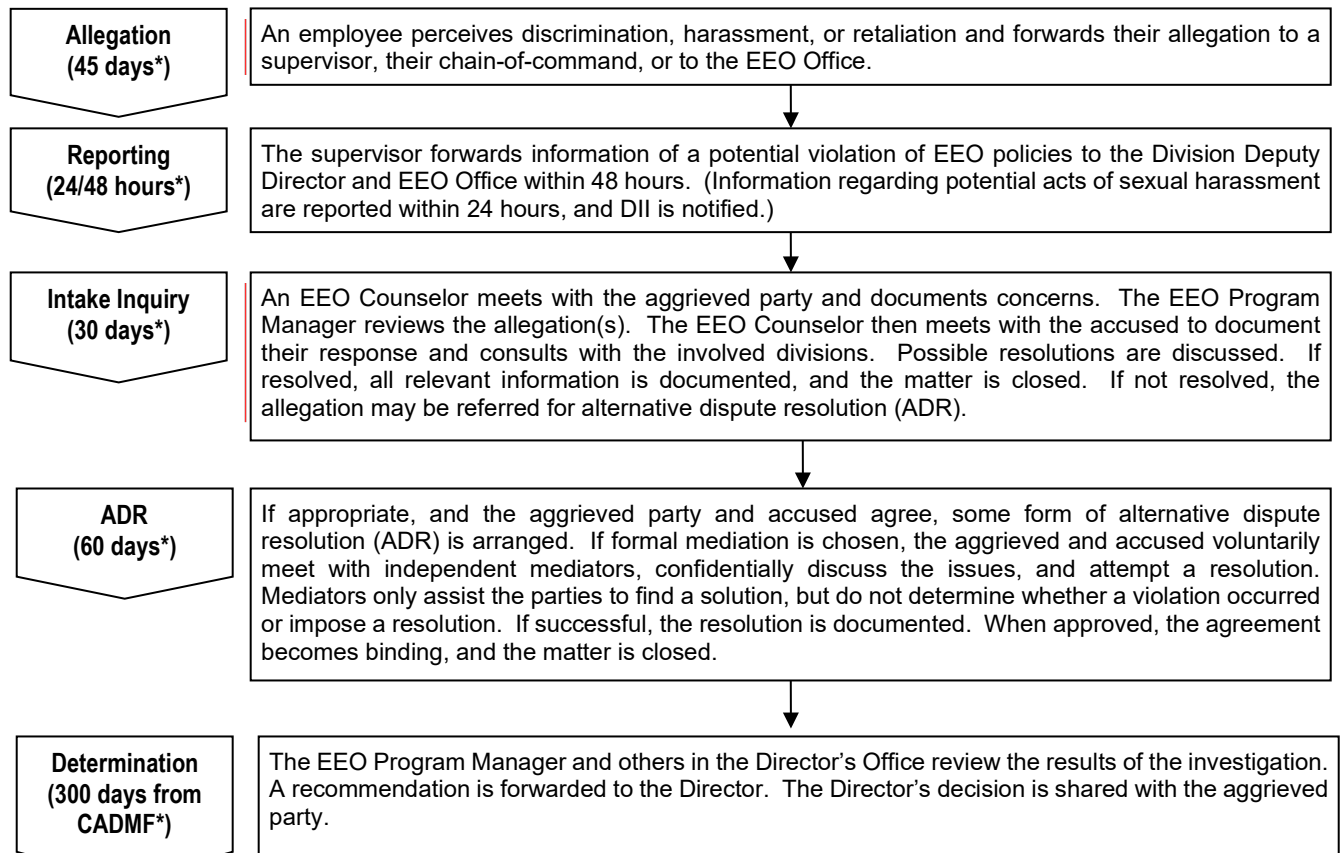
Allegation
(45 days*)

An employee perceives discrimination, harassment, or retaliation and forwards their allegation to a supervisor, their chain-of-command, or to the EEO Office.

Reporting
(24/48 hours*)

The supervisor forwards information of a potential violation of EEO policies to the Division Deputy Director and EEO Office within 48 hours. (Information regarding potential acts of sexual harassment are reported within 24 hours, and DII is notified.)

Intake Inquiry
(30 days*)

An EEO Counselor meets with the aggrieved party and documents concerns. The EEO Program Manager reviews the allegation(s). The EEO Counselor then meets with the accused to document their response and consults with the involved divisions. Possible resolutions are discussed. If resolved, all relevant information is documented, and the matter is closed. If not resolved, the allegation may be referred for alternative dispute resolution (ADR).

ADR
(60 days*)

If appropriate, and the aggrieved party and accused agree, some form of alternative dispute resolution (ADR) is arranged. If formal mediation is chosen, the aggrieved and accused voluntarily meet with independent mediators, confidentially discuss the issues, and attempt a resolution. Mediators only assist the parties to find a solution, but do not determine whether a violation occurred or impose a resolution. If successful, the resolution is documented. When approved, the agreement becomes binding, and the matter is closed.

Determination
(300 days from CADMF*)

The EEO Program Manager and others in the Director's Office review the results of the investigation. A recommendation is forwarded to the Director. The Director's decision is shared with the aggrieved party.